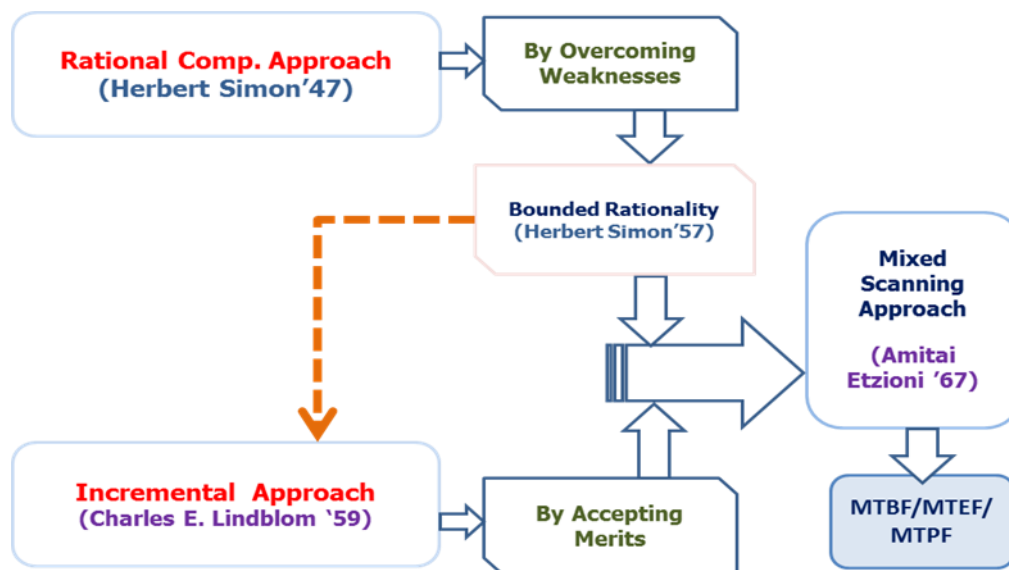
Rational Comp. Approach
(Herbert Simon'47)

By Overcoming Weaknesses

Bounded Rationality
(Herbert Simon'57)

Mixed Scanning Approach

(Amitai Etzioni '67)

Incremental Approach
(Charles E. Lindblom '59)

By Accepting Merits

MTBF/MTEF/MTPF